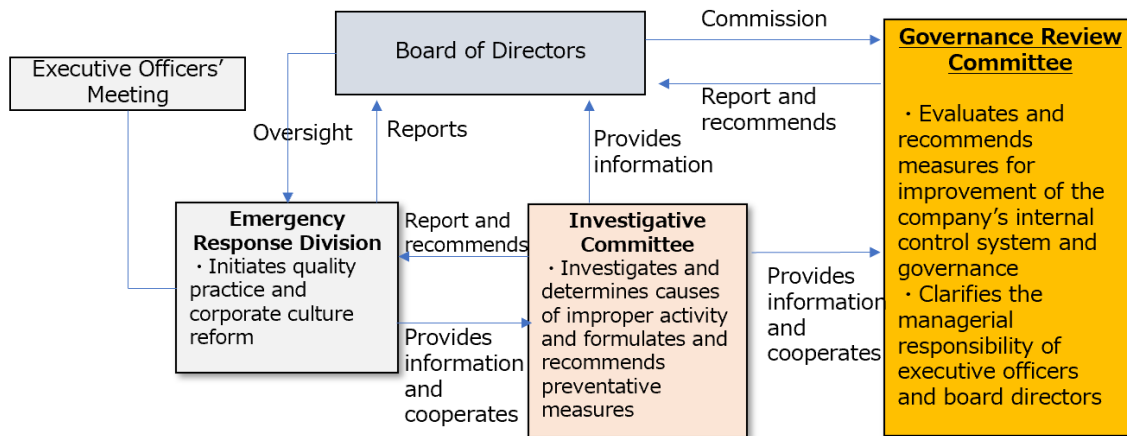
Board of Directors

Commission

Governance Review Committee

・Evaluates and recommends measures for improvement of the company's internal control system and governance
・Clarifies the managerial responsibility of executive officers and board directors

Report and recommends

Executive Officers' Meeting

Oversight

Reports

Provides information

Emergency Response Division
・Initiates quality practice and corporate culture reform

Report and recommends

Investigative Committee
・Investigates and determines causes of improper activity and formulates and recommends preventative measures

Provides information and cooperates

Provides information and cooperates